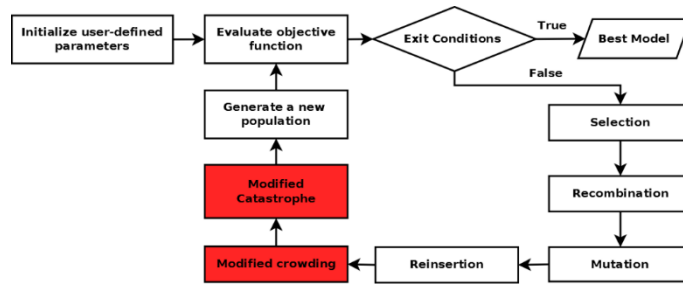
Initialize user-defined parameters

Evaluate objective function

Exit Conditions

True

Best Model

False

Generate a new population

Selection

Modified Catastrophe

Recombination

Modified crowding

Reinsertion

Mutation